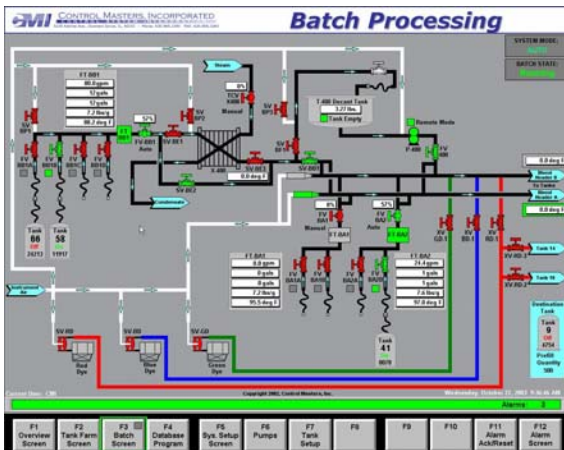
CMI CONTROL MASTERS, INCORPORATED

Batch Processing

SYSTEM MODE:
Auto

BATCH STATE:
Running

FT 001
80.0 gpm
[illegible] gals
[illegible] gals
7.2 lbs/g
80.2 deg F

Steam

0%
TCV X400
Manual

T-400 Decant Tank
3.27 lbs
Tank Empty

Remote Mode

57%
SV BT1
SV BT2
FV 001
Auto

X-400

SV BF1
SV BF2

P-400
FV 400

0.0 deg F

Condensate

Tank 86
Tank 58

0.0 deg F
Blend Header A
To Tanks
Blend Header A

0%
57%
FV BA1
FV BA2
Manual
Auto

FT BA1
0.0 gpm
0 gals
0 gals
7.2 lbs/g
95.5 deg F

FT BA2
24.4 gpm
1 gals
1 gals
7.6 lbs/g
97.0 deg F

Tank 14
Tank 18

Tank 41

Destination Tank
Tank 9
Prefill Quantity
500

SV-RD
SV-BD
SV-GD

Red Dye
Blue Dye
Green Dye

Copyright (MI) Control Masters, Inc.

Wednesday, October 22, 2003 9:36:46 AM

Alarms 0

F1 Overview Screen
F2 Tank Farm Screen
F3 Batch Screen
F4 Database Program
F5 Sys. Setup Screen
F6 Pumps
F7 Tank Setup
F8
F9
F10
F11 Alarm Ack/Reset
F12 Alarm Screen